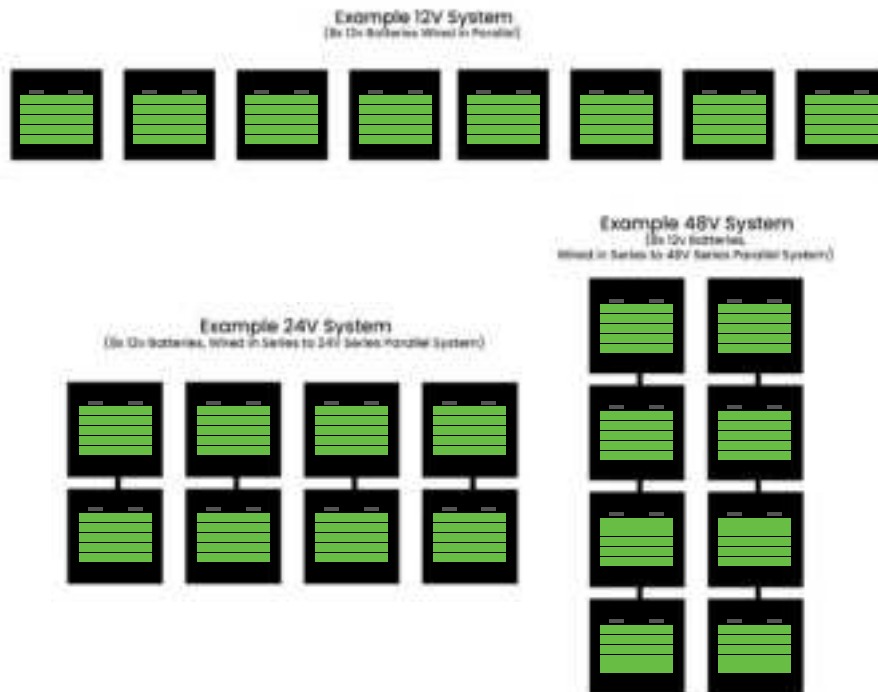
Example 12V System
(8x 12v Batteries Wired in Parallel)

Example 48V System
(8x 12v Batteries,
Wired in Series to 48V Series Parallel System)

Example 24V System
(8x 12v Batteries, Wired in Series to 24V Series Parallel System)